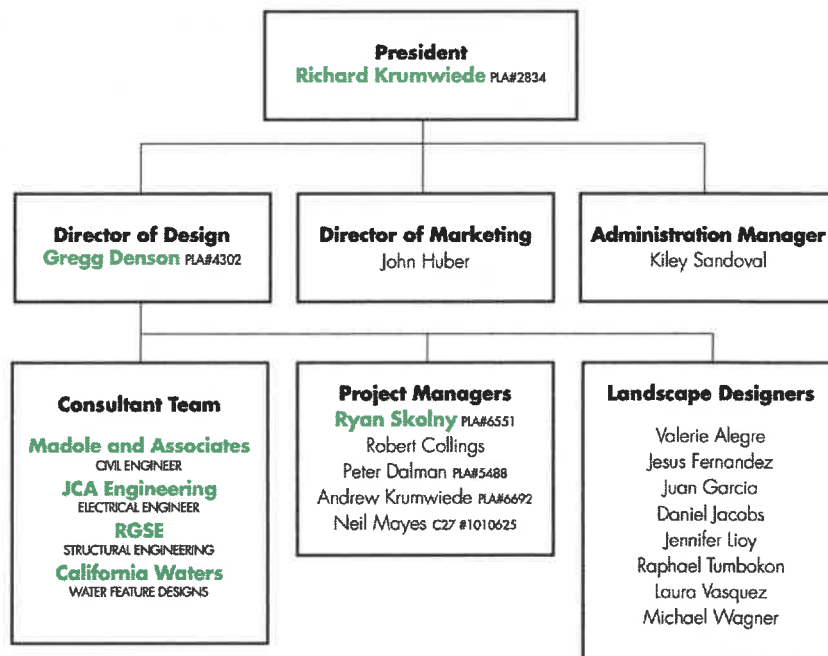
President
Richard Krumwiede PLA#2834

Director of Design
Gregg Denson PLA#4302

Director of Marketing
John Huber

Administration Manager
Kiley Sandoval

Consultant Team
Madole and Associates
CIVIL ENGINEER
JCA Engineering
ELECTRICAL ENGINEER
RGSE
STRUCTURAL ENGINEERING
California Waters
WATER FEATURE DESIGNS

Project Managers
Ryan Skolny PLA#6551
Robert Collings
Peter Dalman PLA#5488
Andrew Krumwiede PLA#6692
Neil Mayes C27 #1010625

Landscape Designers
Valerie Alegre
Jesus Fernandez
Juan Garcia
Daniel Jacobs
Jennifer Lioy
Raphael Tumbokon
Laura Vasquez
Michael Wagner